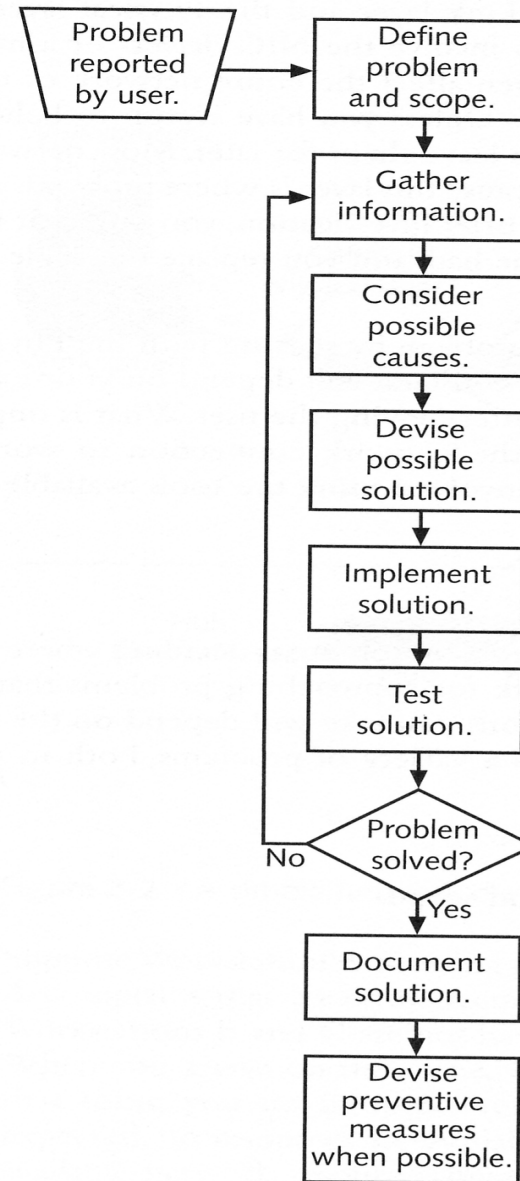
Problem reported by user.

Define problem and scope.

Gather information.

Consider possible causes.

Devise possible solution.

Implement solution.

Test solution.

Problem solved?

No

Yes

Document solution.

Devise preventive measures when possible.